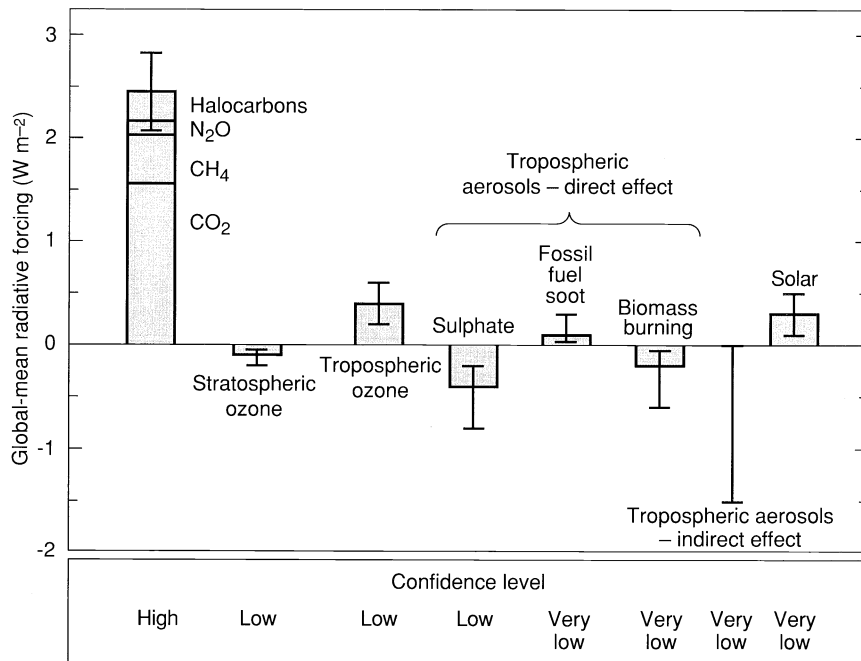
3
2
1
0
-1
-2

Global-mean radiative forcing (W m$^{-2}$)

Halocarbons
$N_2O$
$CH_4$
$CO_2$

Tropospheric aerosols – direct effect

Stratospheric ozone

Tropospheric ozone

Sulphate

Fossil fuel soot

Biomass burning

Solar

Tropospheric aerosols – indirect effect

Confidence level

| High | Low | Low | Low | Very low | Very low | Very low | Very low |